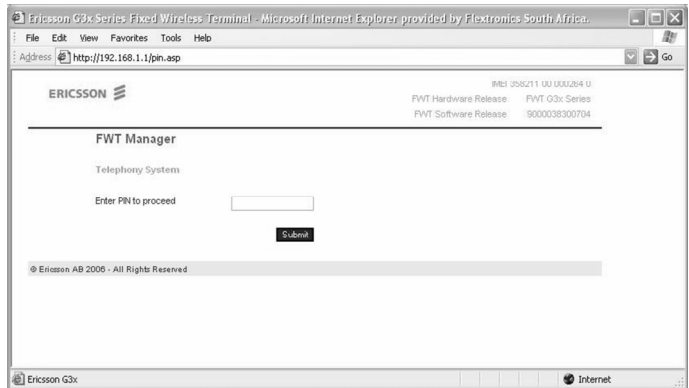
Ericsson G3x Series Fixed Wireless Terminal - Microsoft Internet Explorer provided by Flextronics South Africa.

File Edit View Favorites Tools Help

Address http://192.168.1.1/pin.asp

Go

ERICSSON

IMEI 358211 00 000264 0
FWT Hardware Release FWT G3x Series
FWT Software Release 9000038300704

FWT Manager

Telephony System

Enter PIN to proceed

Submit

© Ericsson AB 2006 - All Rights Reserved

Ericsson G3x

Internet